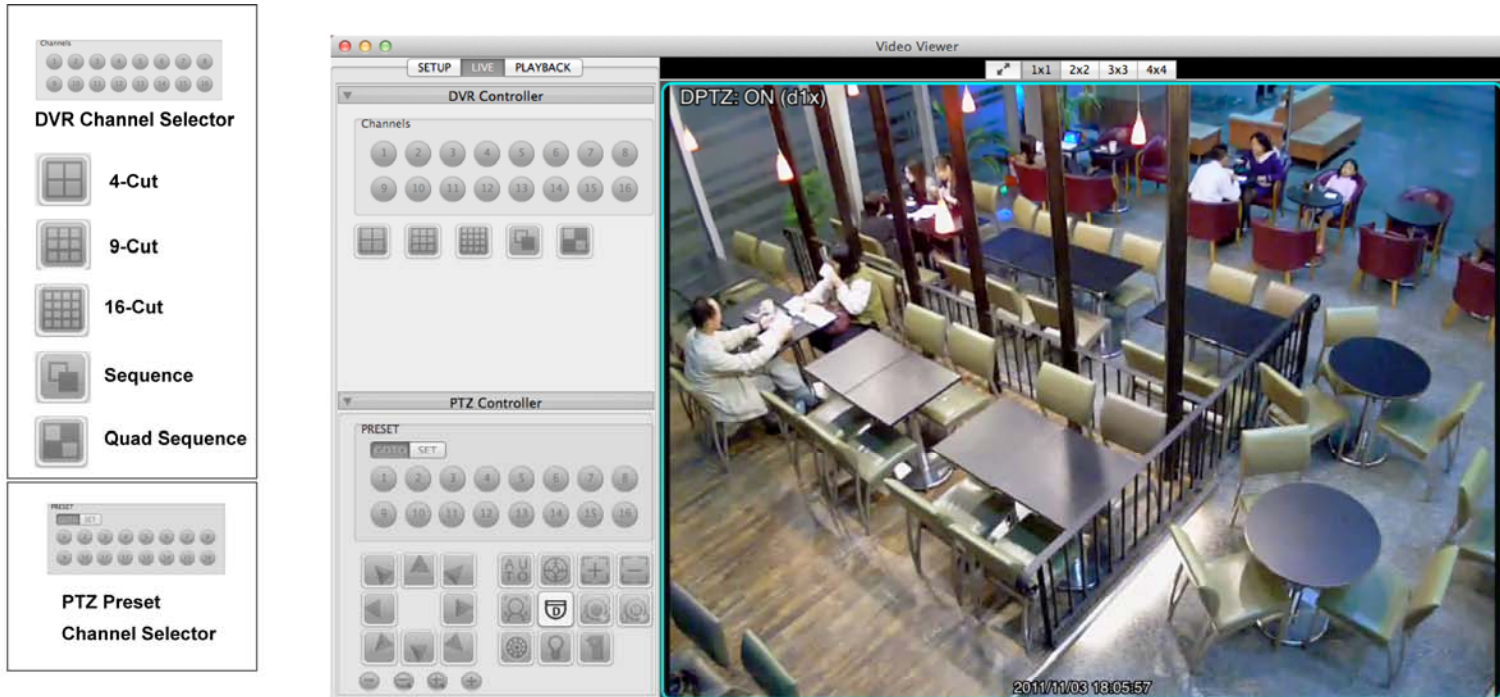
Channels
1 2 3 4 5 6 7 8
9 10 11 12 13 14 15 16

DVR Channel Selector

4-Cut

9-Cut

16-Cut

Sequence

Quad Sequence

PRESET
GOTO SET
1 2 3 4 5 6 7 8
9 10 11 12 13 14 15 16

PTZ Preset Channel Selector

Video Viewer

SETUP LIVE PLAYBACK

DVR Controller

Channels
1 2 3 4 5 6 7 8
9 10 11 12 13 14 15 16

PTZ Controller

PRESET
GOTO SET
1 2 3 4 5 6 7 8
9 10 11 12 13 14 15 16

AUTO

1x1 2x2 3x3 4x4

DPTZ: ON (d1x)

2011/11/03 18:05:57